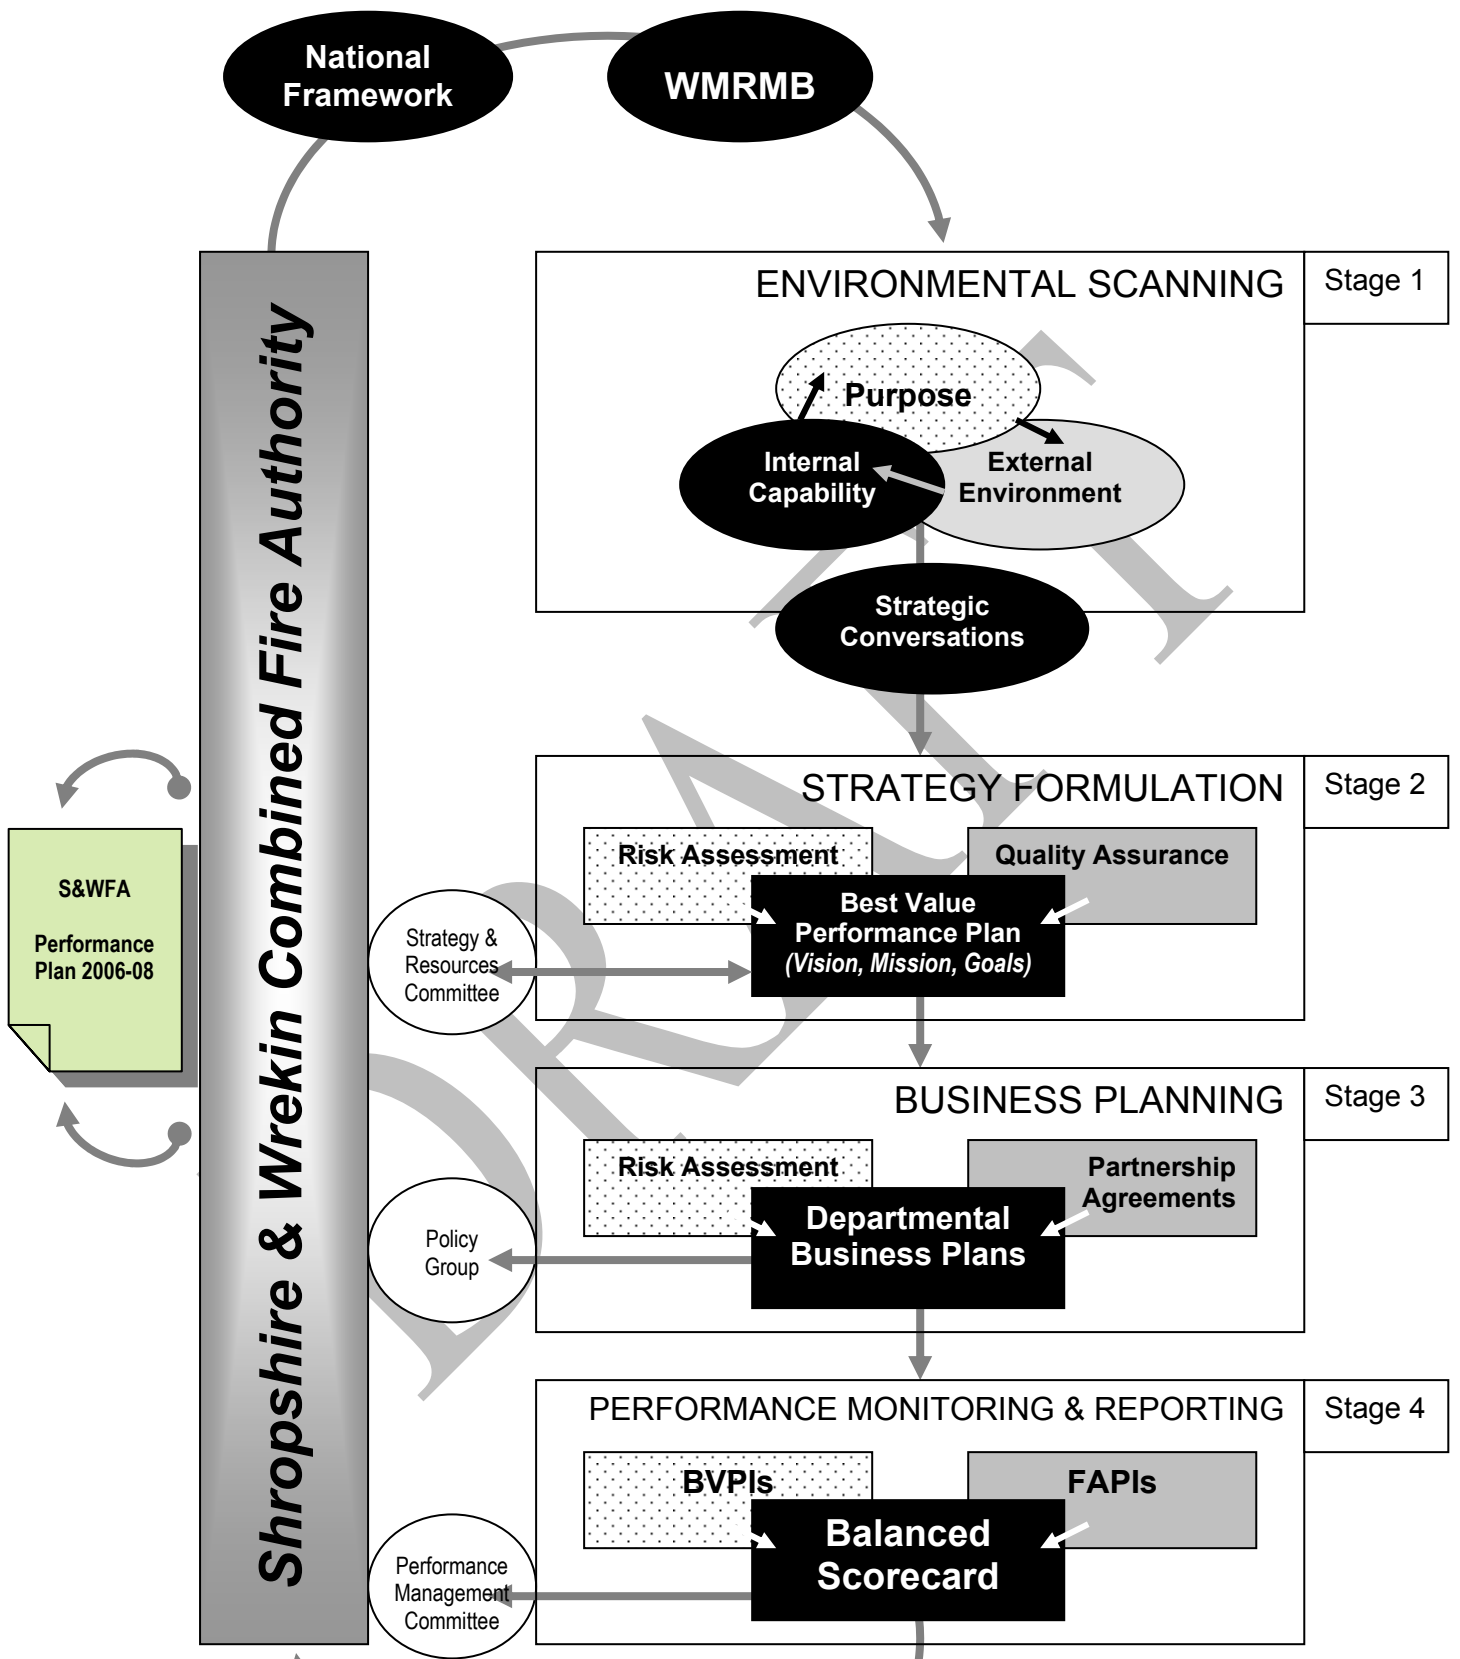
National Framework

WMRMB

Shropshire & Wrekin Combined Fire Authority

ENVIRONMENTAL SCANNING

Stage 1

Purpose

Internal Capability

External Environment

Strategic Conversations

STRATEGY FORMULATION

Stage 2

Risk Assessment

Quality Assurance

Best Value Performance Plan *(Vision, Mission, Goals)*

Strategy & Resources Committee

S&WFA

Performance Plan 2006-08

BUSINESS PLANNING

Stage 3

Risk Assessment

Partnership Agreements

Departmental Business Plans

Policy Group

PERFORMANCE MONITORING & REPORTING

Stage 4

BVPIs

FAPIs

Balanced Scorecard

Performance Management Committee

DRAFT